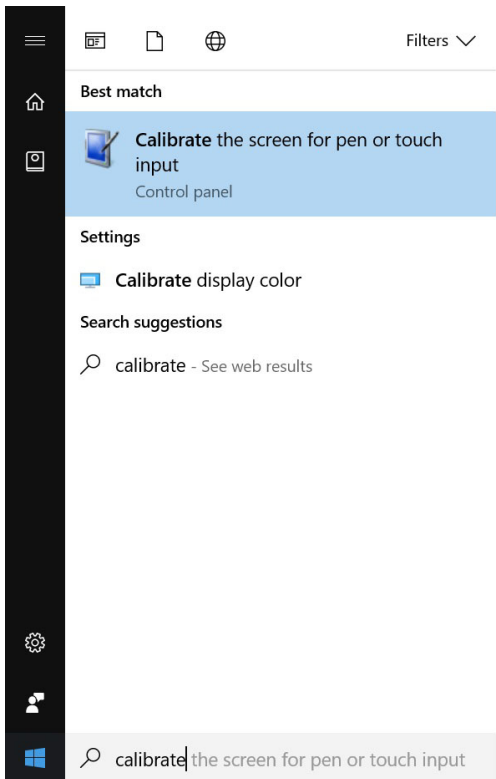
Filters

Best match

Calibrate the screen for pen or touch input
Control panel

Settings

Calibrate display color

Search suggestions

calibrate - See web results

calibrate the screen for pen or touch input